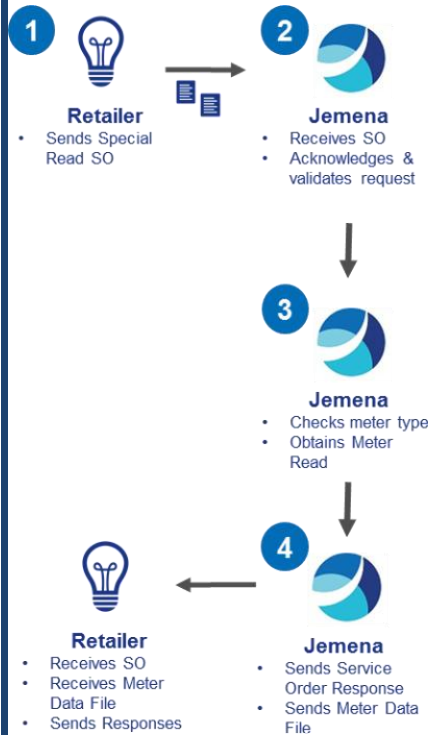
1

Retailer
- Sends Special Read SO

2

Jemena
- Receives SO
- Acknowledges & validates request

3

Jemena
- Checks meter type
- Obtains Meter Read

4

Jemena
- Sends Service Order Response
- Sends Meter Data File

Retailer
- Receives SO
- Receives Meter Data File
- Sends Responses